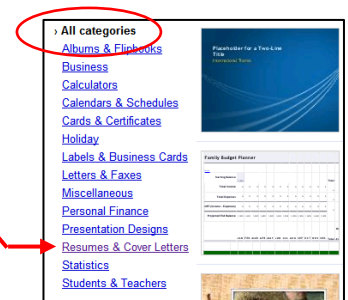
› All categories
Albums & Flipbooks
Business
Calculators
Calendars & Schedules
Cards & Certificates
Holiday
Labels & Business Cards
Letters & Faxes
Miscellaneous
Personal Finance
Presentation Designs
Resumes & Cover Letters
Statistics
Students & Teachers

Placeholder for a Two-Line Title
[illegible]

Family Budget Planner